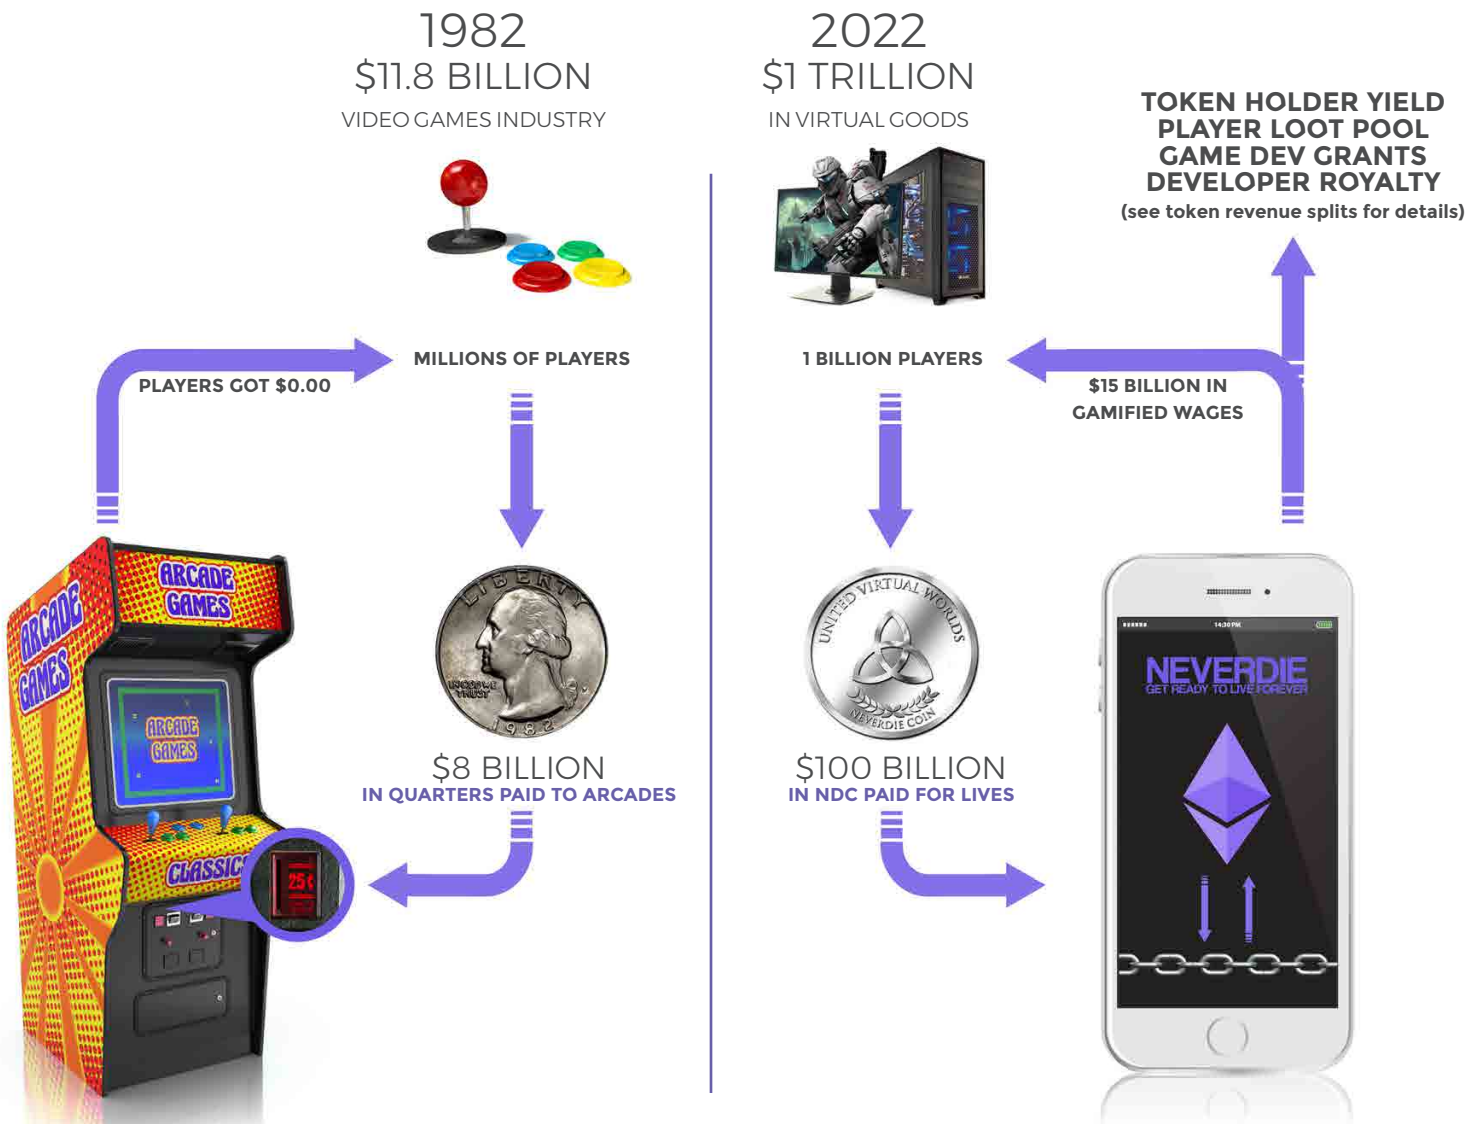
1982
$11.8 BILLION
VIDEO GAMES INDUSTRY

2022
$1 TRILLION
IN VIRTUAL GOODS

TOKEN HOLDER YIELD
PLAYER LOOT POOL
GAME DEV GRANTS
DEVELOPER ROYALTY
(see token revenue splits for details)

PLAYERS GOT $0.00

MILLIONS OF PLAYERS

1 BILLION PLAYERS

$15 BILLION IN GAMIFIED WAGES

ARCADE GAMES

ARCADE GAMES

ARCADE GAMES

CLASSIC

25¢

LIBERTY
IN GOD WE TRUST
1982

$8 BILLION
IN QUARTERS PAID TO ARCADES

UNITED VIRTUAL WORLDS
NEVERDIE COIN

$100 BILLION
IN NDC PAID FOR LIVES

14:30 PM
NEVERDIE
GET READY TO LIVE FOREVER